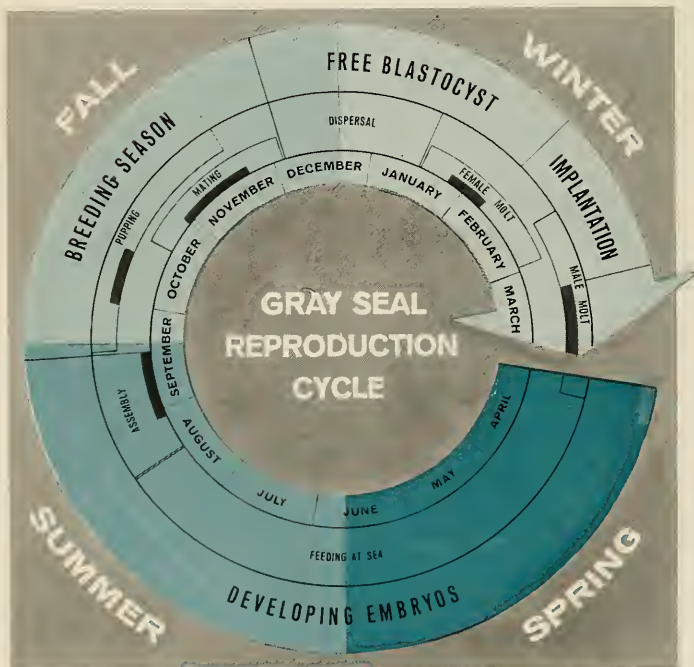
FALL

FREE BLASTOCYST

WINTER

BREEDING SEASON

DISPERSAL

IMPLANTATION

PUPPING

MATING

FEMALE MOLT

NOVEMBER

DECEMBER

JANUARY

OCTOBER

FEBRUARY

MARCH

MALE MOLT

GRAY SEAL
REPRODUCTION
CYCLE

SEPTEMBER

ASSEMBLY

AUGUST

APRIL

MAY

JULY

JUNE

FEEDING AT SEA

SUMMER

DEVELOPING EMBRYOS

SPRING